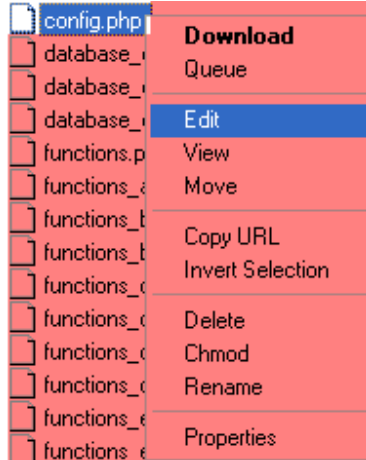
config.php
database_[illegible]
database_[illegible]
database_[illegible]
functions.p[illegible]
functions_a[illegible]
functions_b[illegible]
functions_b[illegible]
functions_c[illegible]
functions_c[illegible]
functions_c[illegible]
functions_c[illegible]
functions_e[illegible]
functions_e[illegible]

Download
Queue
Edit
View
Move
Copy URL
Invert Selection
Delete
Chmod
Rename
Properties